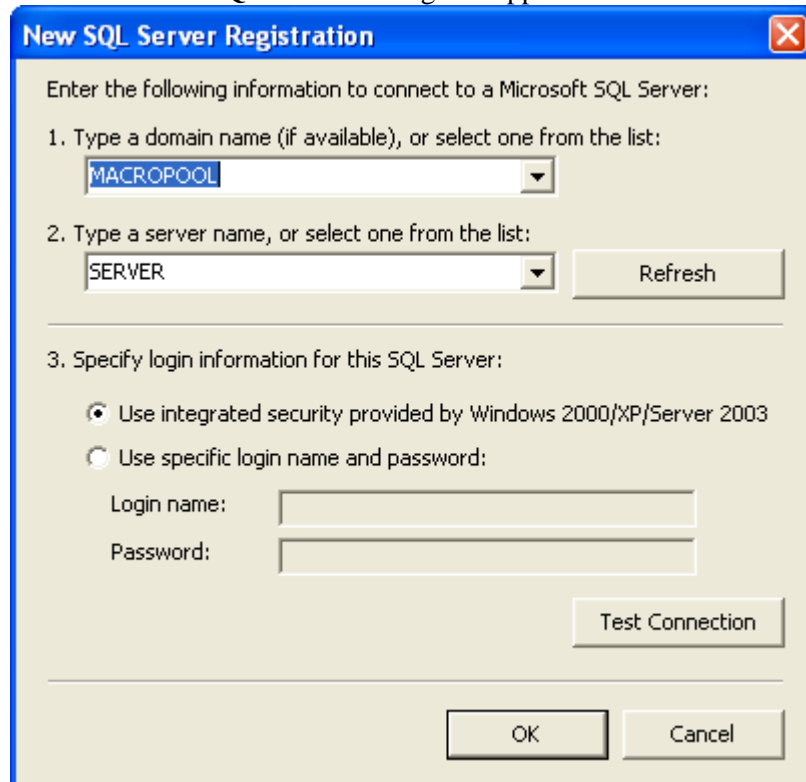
New SQL Server Registration

Enter the following information to connect to a Microsoft SQL Server:

1. Type a domain name (if available), or select one from the list:

MACROPOOL

2. Type a server name, or select one from the list:

SERVER

Refresh

3. Specify login information for this SQL Server:

Use integrated security provided by Windows 2000/XP/Server 2003

Use specific login name and password:

Login name:

Password:

Test Connection

OK

Cancel